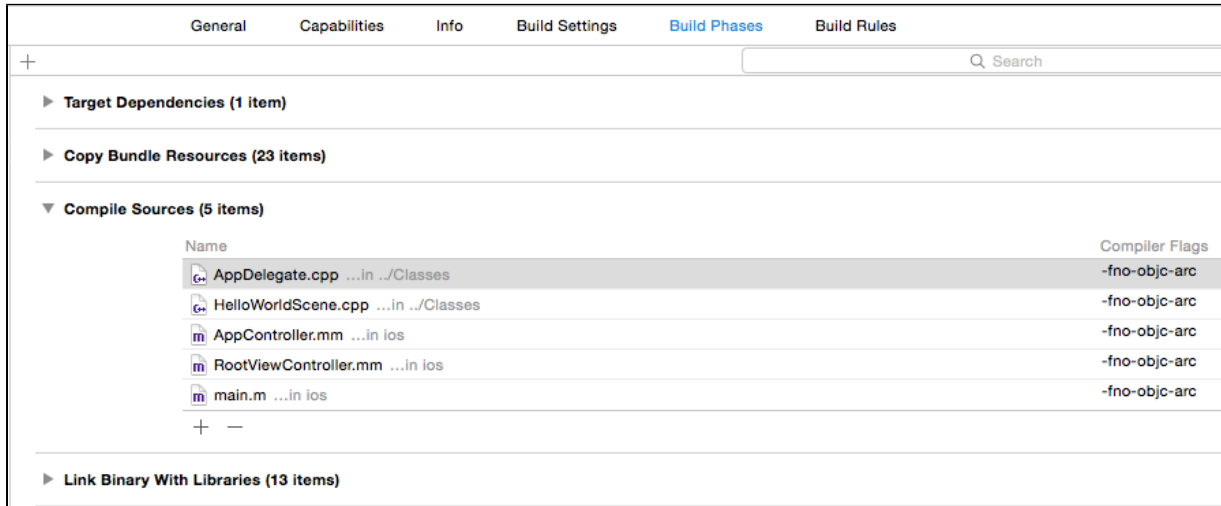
General Capabilities Info Build Settings Build Phases Build Rules

+

Search

Target Dependencies (1 item)

Copy Bundle Resources (23 items)

Compile Sources (5 items)

| Name | Compiler Flags |
|---|---|
| AppDelegate.cpp ...in ../Classes | -fno-objc-arc |
| HelloWorldScene.cpp ...in ../Classes | -fno-objc-arc |
| AppController.mm ...in ios | -fno-objc-arc |
| RootViewController.mm ...in ios | -fno-objc-arc |
| main.m ...in ios | -fno-objc-arc |

+ −

Link Binary With Libraries (13 items)